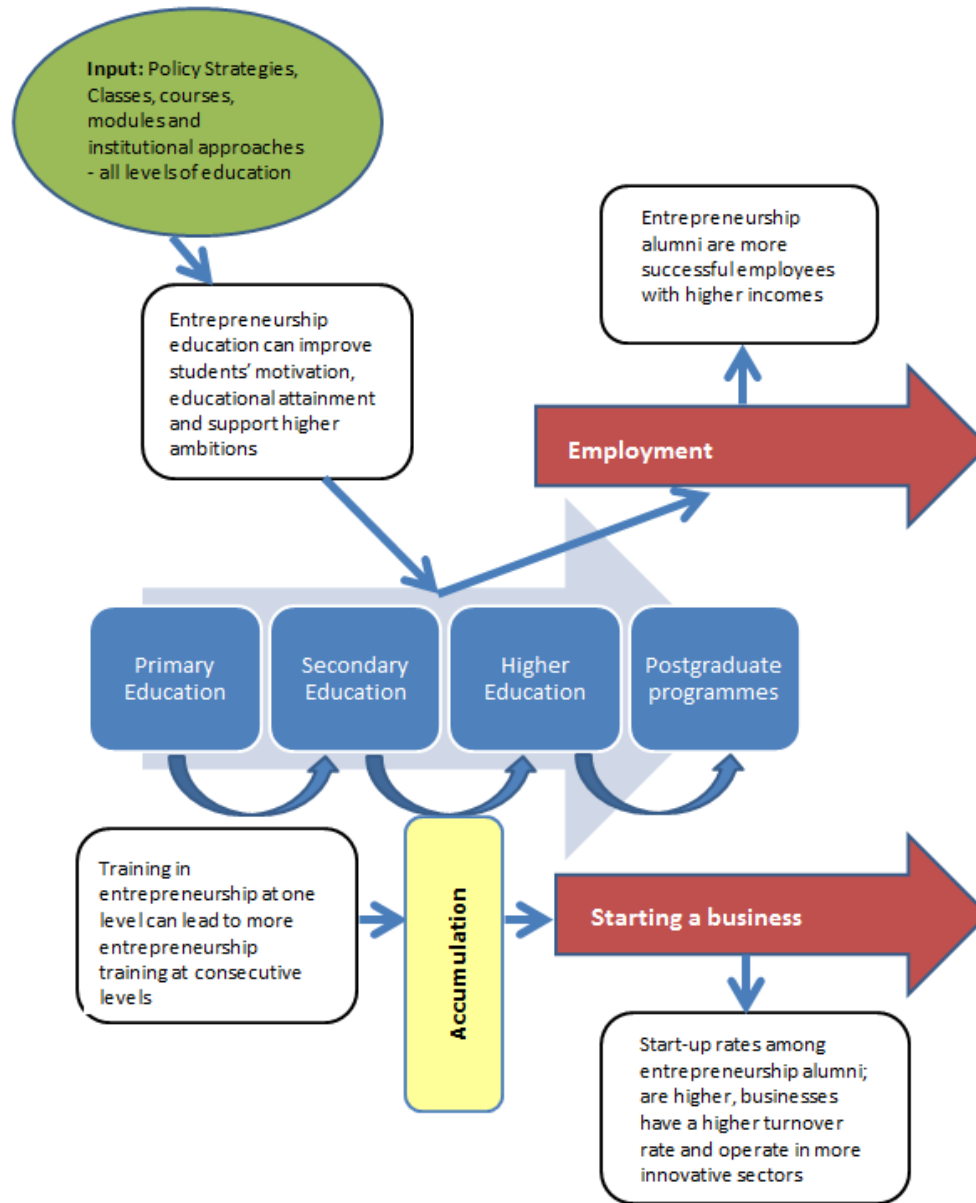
**Input:** Policy Strategies, Classes, courses, modules and institutional approaches - all levels of education

Entrepreneurship alumni are more successful employees with higher incomes

Entrepreneurship education can improve students' motivation, educational attainment and support higher ambitions

Employment

Primary Education

Secondary Education

Higher Education

Postgraduate programmes

Training in entrepreneurship at one level can lead to more entrepreneurship training at consecutive levels

Accumulation

Starting a business

Start-up rates among entrepreneurship alumni; are higher, businesses have a higher turnover rate and operate in more innovative sectors